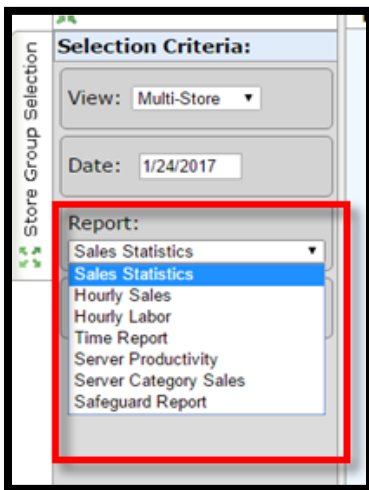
Store Group Selection

Selection Criteria:

View: Multi-Store

Date: 1/24/2017

Report:

Sales Statistics

Sales Statistics
Hourly Sales
Hourly Labor
Time Report
Server Productivity
Server Category Sales
Safeguard Report